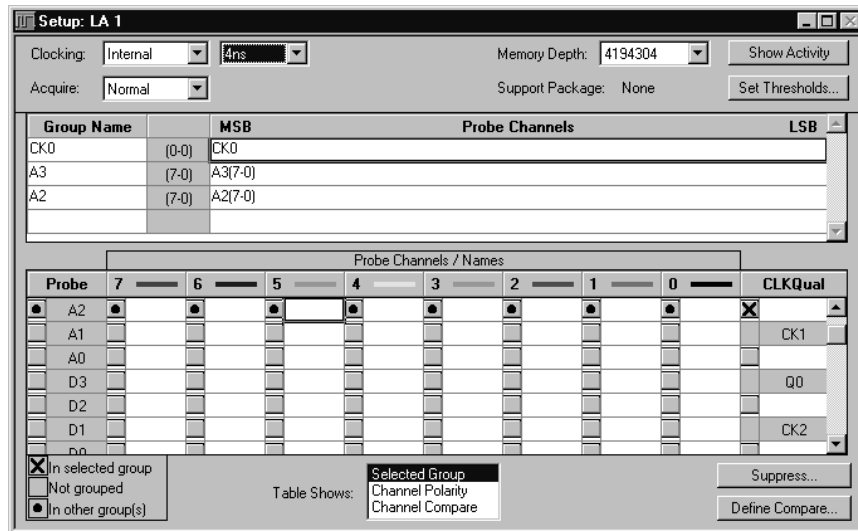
Setup: LA 1

Clocking: Internal 4ns

Acquire: Normal

Memory Depth: 4194304

Support Package: None

Show Activity

Set Thresholds...

| Group Name | | MSB Probe Channels LSB |
|---|---|---|
| CK0 | (0-0) | CK0 |
| A3 | (7-0) | A3(7-0) |
| A2 | (7-0) | A2(7-0) |

Probe Channels / Names

| Probe | 7 | 6 | 5 | 4 | 3 | 2 | 1 | 0 | CLKQual |
|---|---|---|---|---|---|---|---|---|---|
| A2 | | | | | | | | | |
| A1 | | | | | | | | | CK1 |
| A0 | | | | | | | | | |
| D3 | | | | | | | | | Q0 |
| D2 | | | | | | | | | |
| D1 | | | | | | | | | CK2 |
| D0 | | | | | | | | | |

In selected group
Not grouped
In other group(s)

Table Shows: Selected Group
Channel Polarity
Channel Compare

Suppress...

Define Compare...